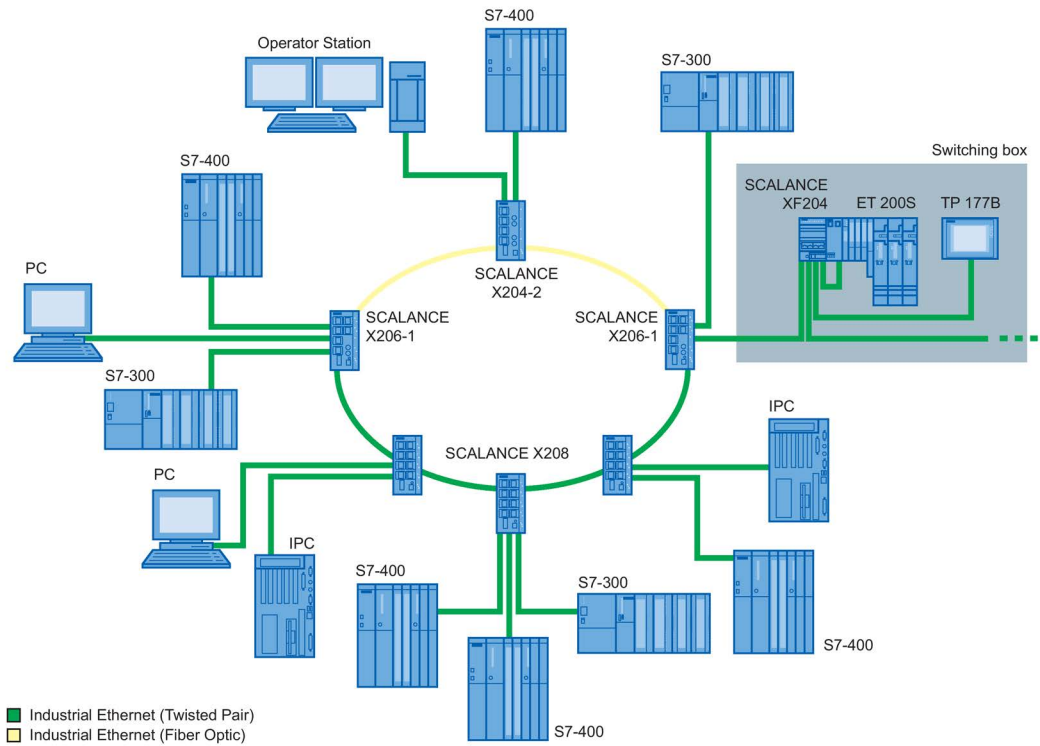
S7-400

Operator Station

S7-300

Switching box

S7-400

SCALANCE XF204

ET 200S

TP 177B

SCALANCE X204-2

PC

SCALANCE X206-1

SCALANCE X206-1

S7-300

IPC

SCALANCE X208

PC

IPC

S7-400

S7-300

S7-400

S7-400

Industrial Ethernet (Twisted Pair)
Industrial Ethernet (Fiber Optic)